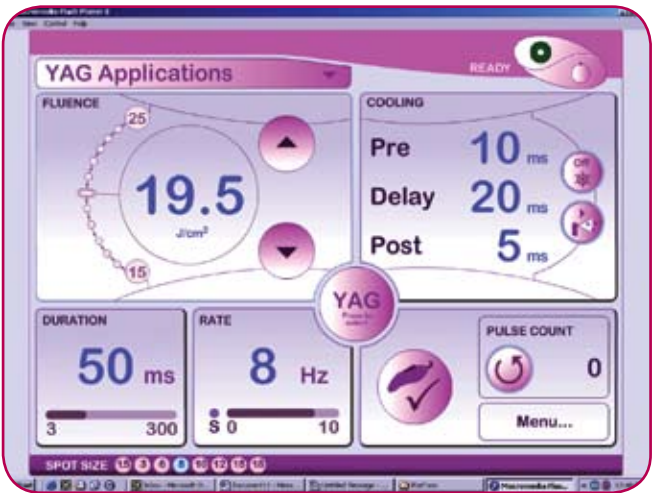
Macromedia Flash Player 6
View Control Help

YAG Applications

READY

FLUENCE

25

19.5
J/cm²

15

COOLING

Pre 10 ms

Delay 20 ms

Post 5 ms

Off

YAG

DURATION

50 ms

3 300

RATE

8 Hz

S 0 10

PULSE COUNT

0

Menu...

SPOT SIZE

Macromedia Flas...